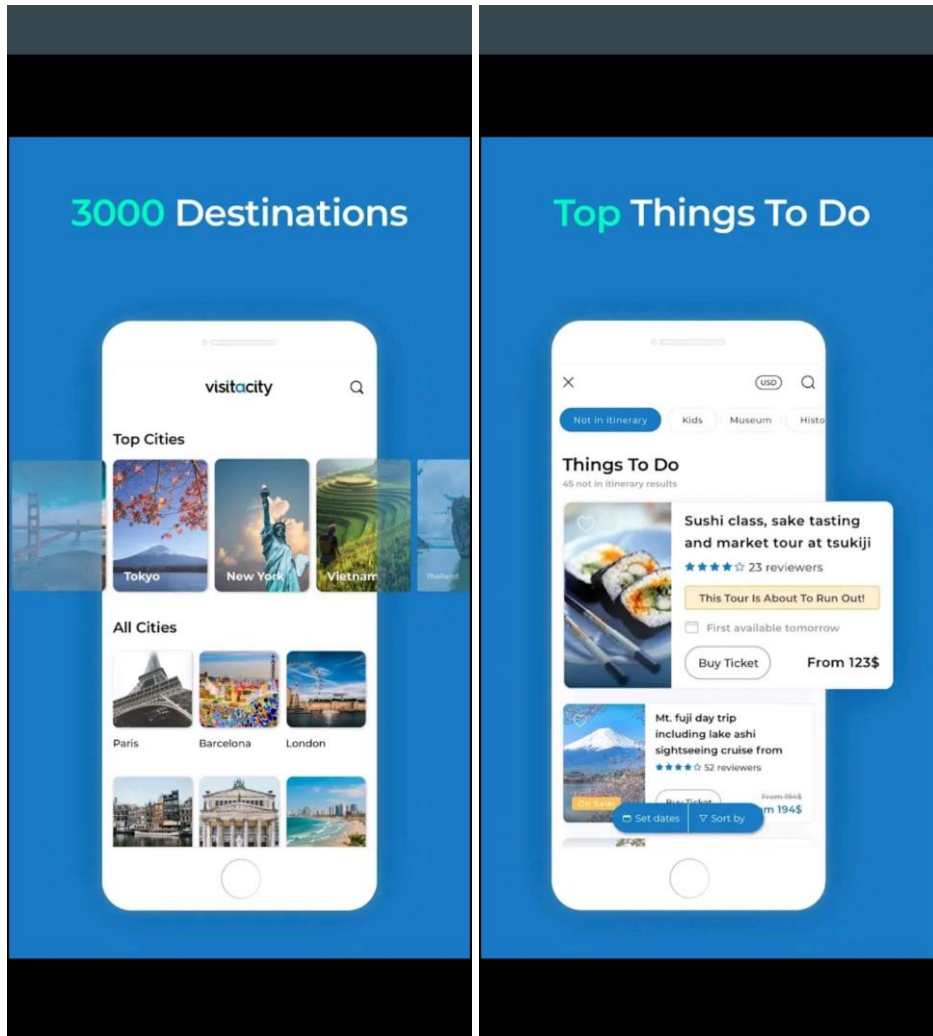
3000 Destinations

visitacity

Top Cities

Tokyo

New York

Vietnam

Thailand

All Cities

Paris

Barcelona

London

Top Things To Do

USD

Not in itinerary

Kids

Museum

Histo

Things To Do

45 not in itinerary results

Sushi class, sake tasting and market tour at tsukiji

23 reviewers

This Tour Is About To Run Out!

First available tomorrow

Buy Ticket

From 123$

Mt. fuji day trip including lake ashi sightseeing cruise from

52 reviewers

On Sale!

Buy Ticket

From 194$

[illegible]m 194$

Set dates

Sort by